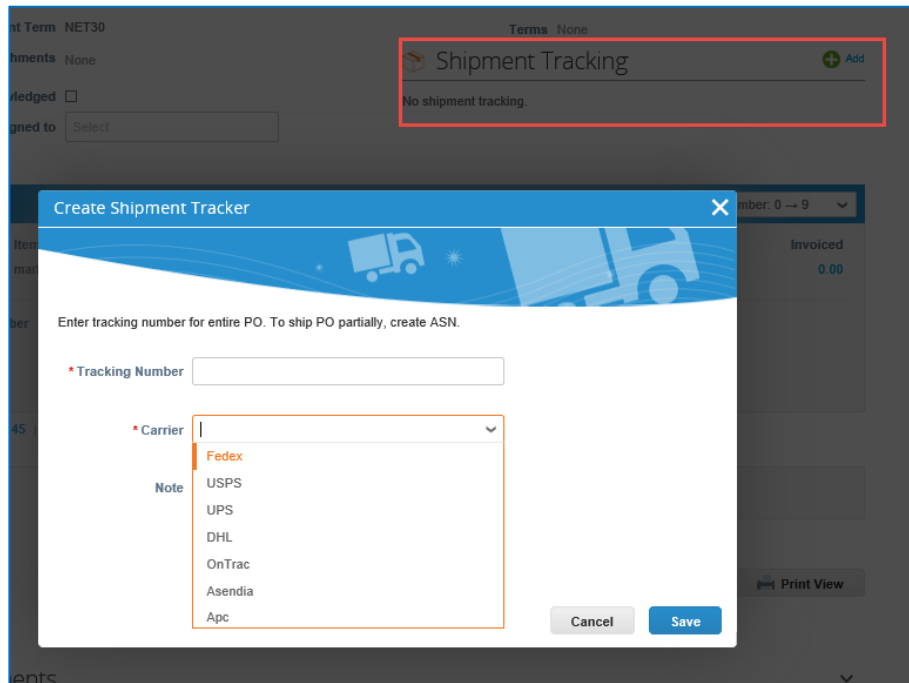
nt Term NET30
hments None
vledged
gned to Select

Terms None

Shipment Tracking
Add
No shipment tracking.

Item
mar
ber
45

mber: 0 → 9
Invoiced
0.00

Create Shipment Tracker

Enter tracking number for entire PO. To ship PO partially, create ASN.

* Tracking Number

* Carrier

Note

Fedex
USPS
UPS
DHL
OnTrac
Asendia
Apc

Print View

Cancel
Save

ents